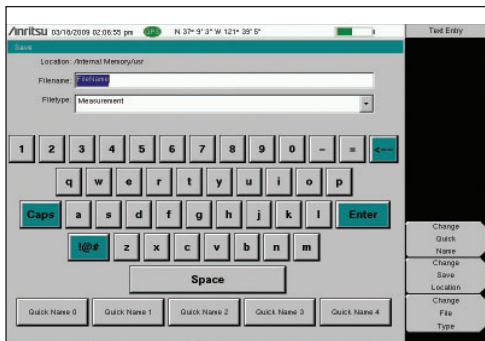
/inritsu 03/18/2009 02:06:55 pm GPS N 37° 9' 3" W 121° 39' 5"

Text Entry

Save

Location: /Internal Memory/usr

Filename: FileName

Filetype: Measurement

1 2 3 4 5 6 7 8 9 0 - = <--

q w e r t y u i o p

Caps a s d f g h j k l Enter

!@# z x c v b n m

Space

Quick Name 0 Quick Name 1 Quick Name 2 Quick Name 3 Quick Name 4

Change Quick Name

Change Save Location

Change File Type